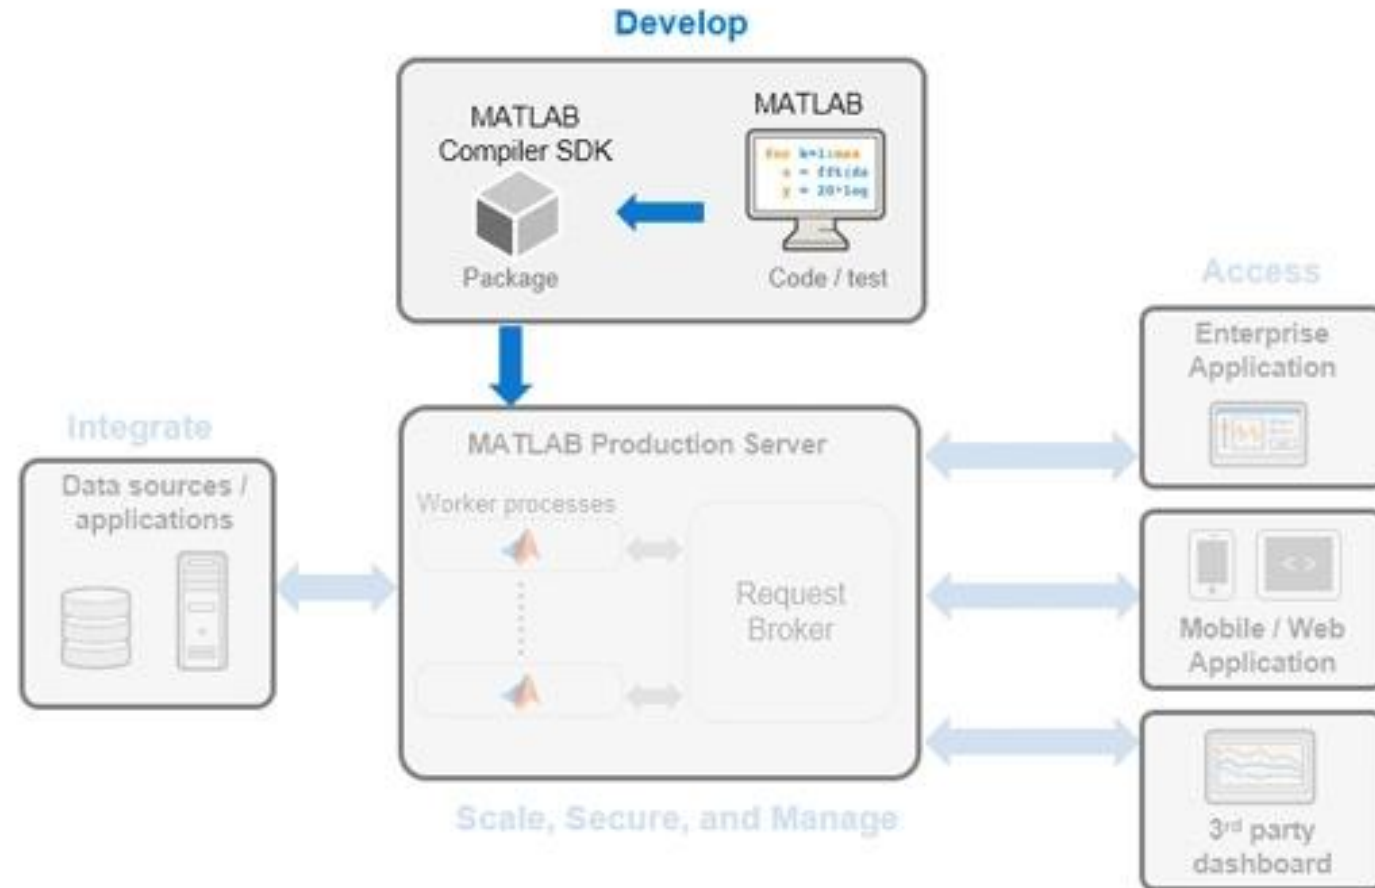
Develop

MATLAB Compiler SDK

Package

MATLAB

for k=1:max
x = fft(x
y = 20*log

Code / test

Access

Enterprise Application

Integrate

Data sources / applications

MATLAB Production Server

Worker processes

Request Broker

Mobile / Web Application

3rd party dashboard

Scale, Secure, and Manage